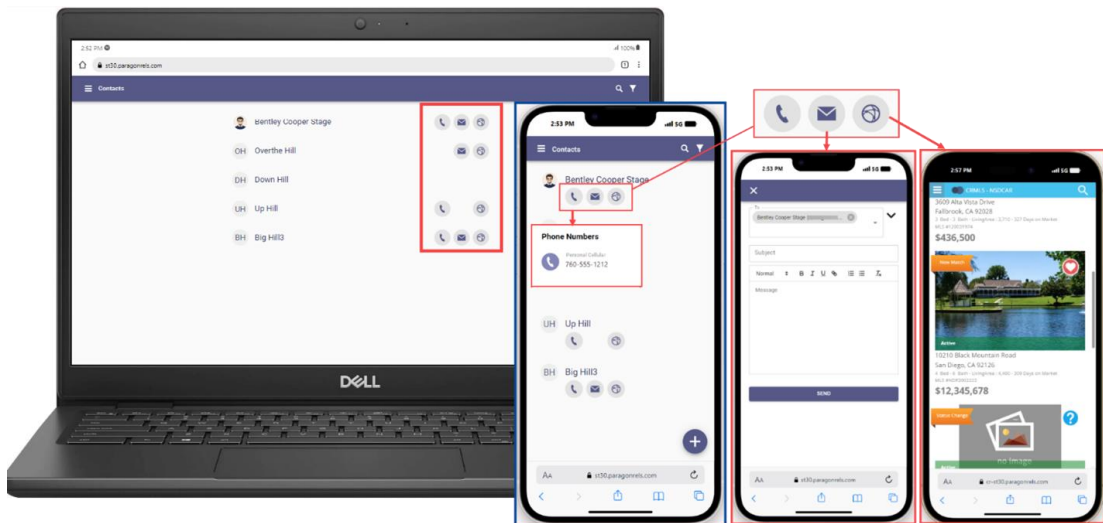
2:52 PM
100%
st30.paragonrels.com
Contacts
Bentley Cooper Stage
OH Overthe Hill
DH Down Hill
UH Up Hill
BH Big Hill3

DELL

2:53 PM
5G
Contacts
Bentley Cooper Stage
Phone Numbers
Personal Cellular
760-555-1212
UH Up Hill
BH Big Hill3
AA st30.paragonrels.com

2:53 PM
To
Bentley Cooper Stage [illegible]
Subject
Normal
Message
SEND
AA st30.paragonrels.com

2:57 PM
5G
CRMLS - NDSCAR
3609 Alta Vista Drive
Fallbrook, CA 92028
$436,500
New Match
Active
10210 Black Mountain Road
San Diego, CA 92126
$12,345,678
Status Change
No Image
Active
AA st30.paragonrels.com